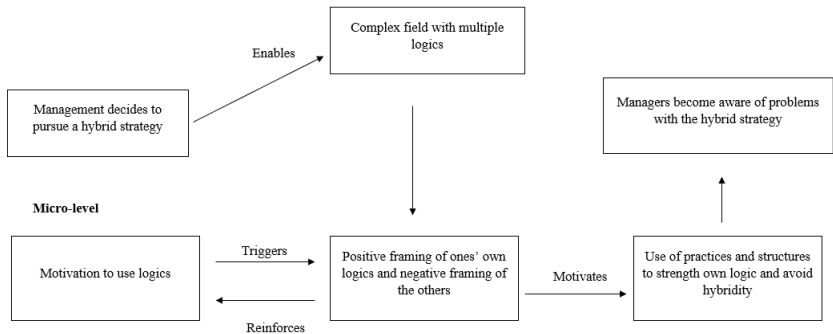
Complex field with multiple logics

Enables

Management decides to pursue a hybrid strategy

Managers become aware of problems with the hybrid strategy

Micro-level

Motivation to use logics

Triggers

Reinforces

Positive framing of ones' own logics and negative framing of the others

Motivates

Use of practices and structures to strength own logic and avoid hybridity